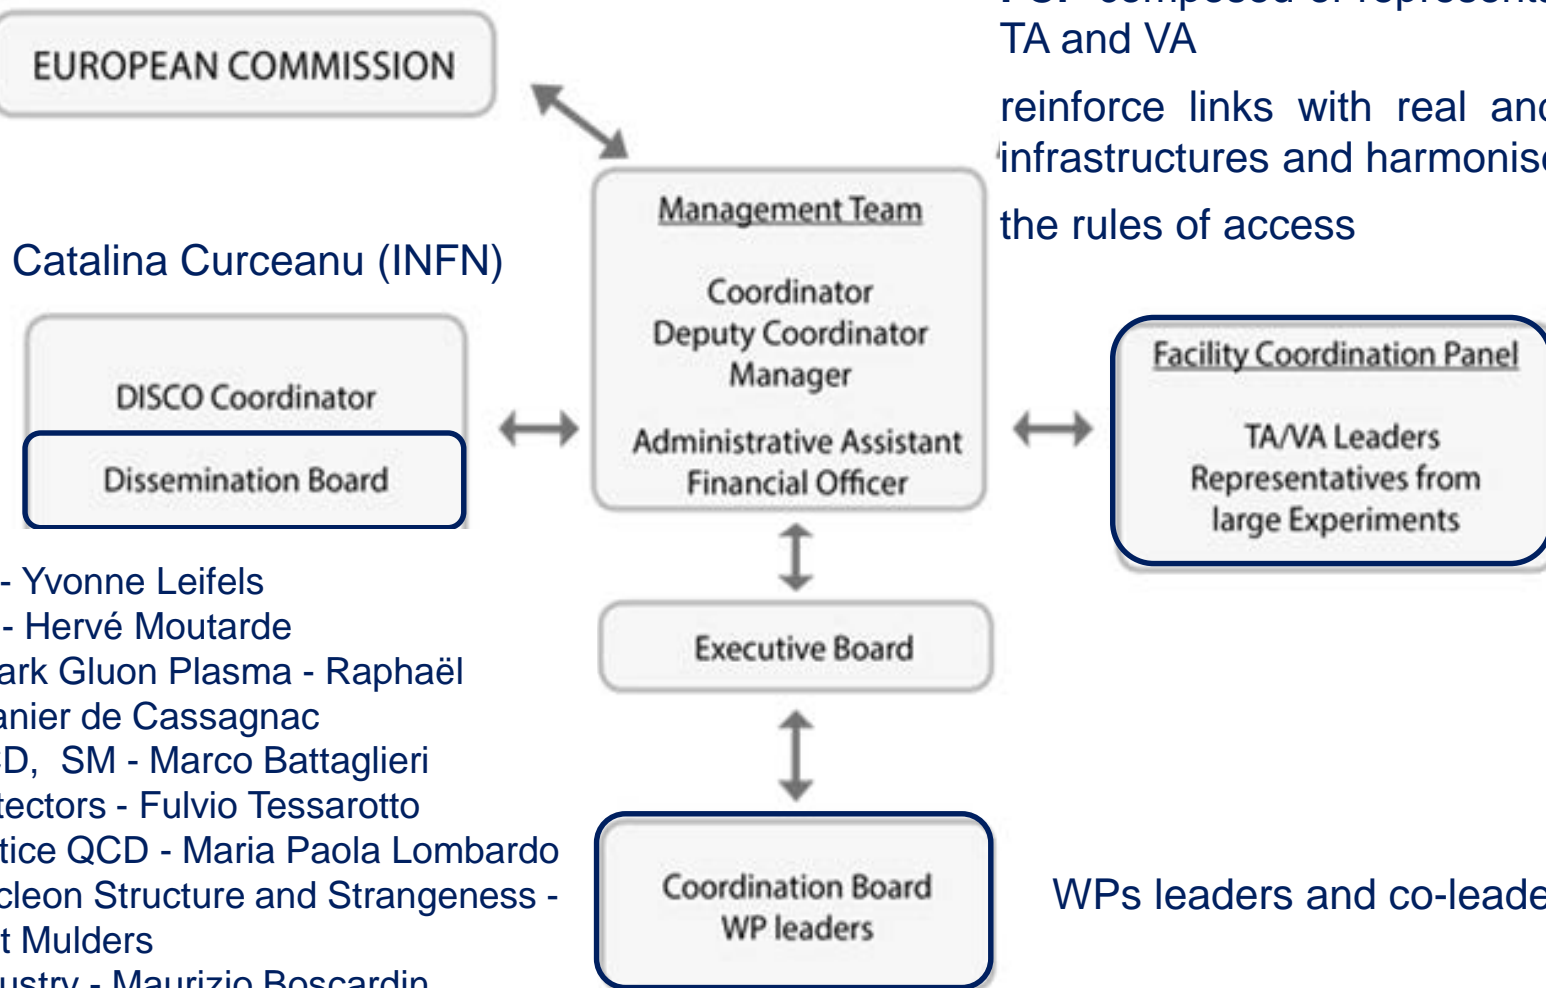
EUROPEAN COMMISSION

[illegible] TA and VA

reinforce links with real and infrastructures and harmonise the rules of access

Catalina Curceanu (INFN)

Management Team

Coordinator
Deputy Coordinator
Manager

Administrative Assistant
Financial Officer

DISCO Coordinator

Dissemination Board

Facility Coordination Panel

TA/VA Leaders
Representatives from large Experiments

- Yvonne Leifels
- Hervé Moutarde
ark Gluon Plasma - Raphaël anier de Cassagnac
D, SM - Marco Battaglieri
tectors - Fulvio Tessarotto
tice QCD - Maria Paola Lombardo
cleon Structure and Strangeness - t Mulders
ustry - Maurizio Boscardin

Executive Board

Coordination Board
WP leaders

WPs leaders and co-leade